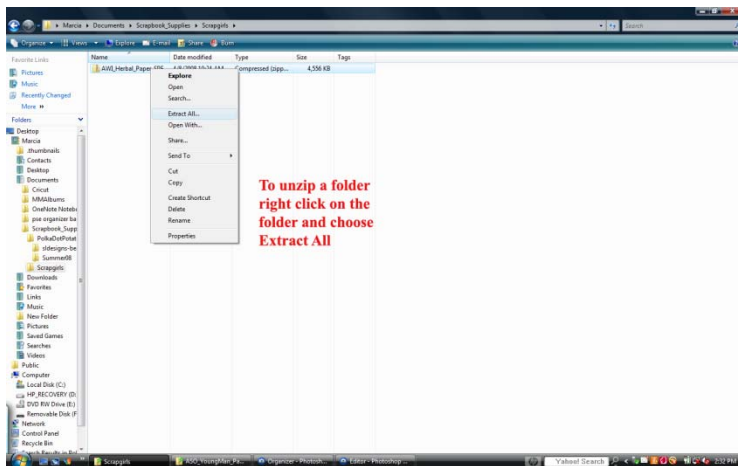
Marcia ▸ Documents ▸ Scrapbook_Supplies ▸ Scrapgirls

Search

Organize ▾ Views ▾ Explore E-mail Share Burn

Favorite Links

Pictures

Music

Recently Changed

More »

Folders

Desktop

Marcia

.thumbnails

Contacts

Desktop

Documents

Cricut

MMAlbums

OneNote Notebo

pse organizer ba

Scrapbook_Supp

PolkaDotPotat

sldesigns-be

Summer08

Scrapgirls

Downloads

Favorites

Links

Music

New Folder

Pictures

Saved Games

Searches

Videos

Public

Computer

Local Disk (C:)

HP_RECOVERY (D:

DVD RW Drive (E:)

Removable Disk (F

Network

Control Panel

Recycle Bin

Name

Date modified

Type

Size

Tags

AWI_Herbal_Paper SPE

Compressed (zipp...

4,556 KB

Explore

Open

Search...

Extract All...

Open With...

Share...

Send To

Cut

Copy

Create Shortcut

Delete

Rename

Properties

To unzip a folder right click on the folder and choose Extract All

Scrapgirls

ASO_YoungMan_Pa...

Organizer - Photosh...

Editor - Photoshop ...

Yahoo! Search

2:32 PM